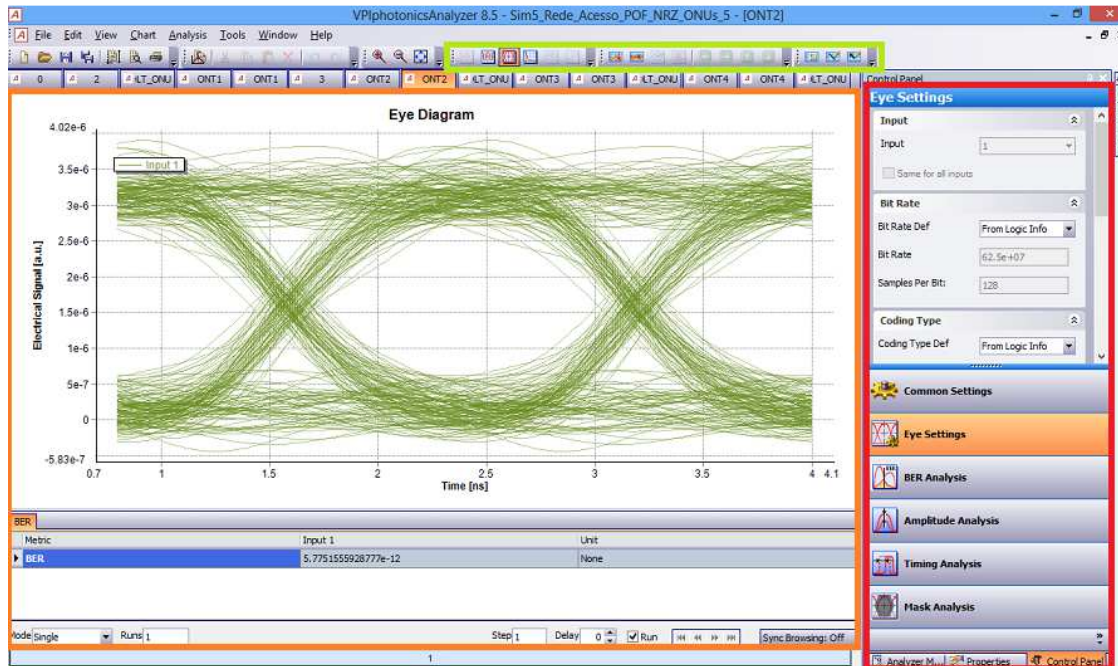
VPIphotonicsAnalyzer 8.5 - Sim5_Rede_Acesso_POF_NRZ_ONUs_5 - [ONT2]

File Edit View Chart Analysis Tools Window Help

0 | 2 | ILT_ONU | ONT1 | ONT1 | 3 | ONT2 | ONT2 | ILT_ONU | ONT3 | ONT3 | ILT_ONU | ONT4 | ONT4 | ILT_ONU

Eye Diagram

Input 1

4.02e-6
3.5e-6
3e-6
2.5e-6
2e-6
1.5e-6
1e-6
5e-7
0
-5.83e-7

Electrical Signal [a.u.]

0.7 1 1.5 2 2.5 3 3.5 4 4.1

Time [ns]

BER

| Metric | Input 1 | Unit |
|---|---|---|
| BER | 5.7751555928777e-12 | None |

Mode Single Runs 1 Step 1 Delay 0 Run Sync Browsing: Off

1

Control Panel

Eye Settings

Input

Input 1

Same for all inputs

Bit Rate

Bit Rate Def From Logic Info

Bit Rate 62.5e+07

Samples Per Bit: 128

Coding Type

Coding Type Def From Logic Info

Common Settings

Eye Settings

BER Analysis

Amplitude Analysis

Timing Analysis

Mask Analysis

Analyzer M... Properties Control Panel